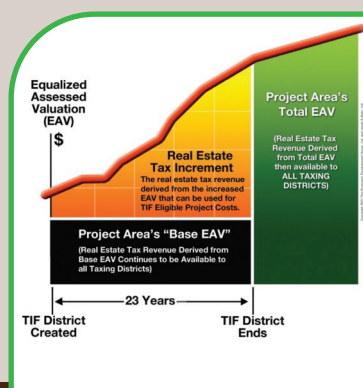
Equalized Assessed Valuation (EAV)

$

Real Estate Tax Increment

The real estate tax revenue derived from the increased EAV that can be used for TIF Eligible Project Costs.

Project Area's Total EAV

(Real Estate Tax Revenue Derived from Total EAV then available to ALL TAXING DISTRICTS)

Project Area's "Base EAV"

(Real Estate Tax Revenue Derived from Base EAV Continues to be Available to all Taxing Districts)

23 Years

TIF District Created

TIF District Ends

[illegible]